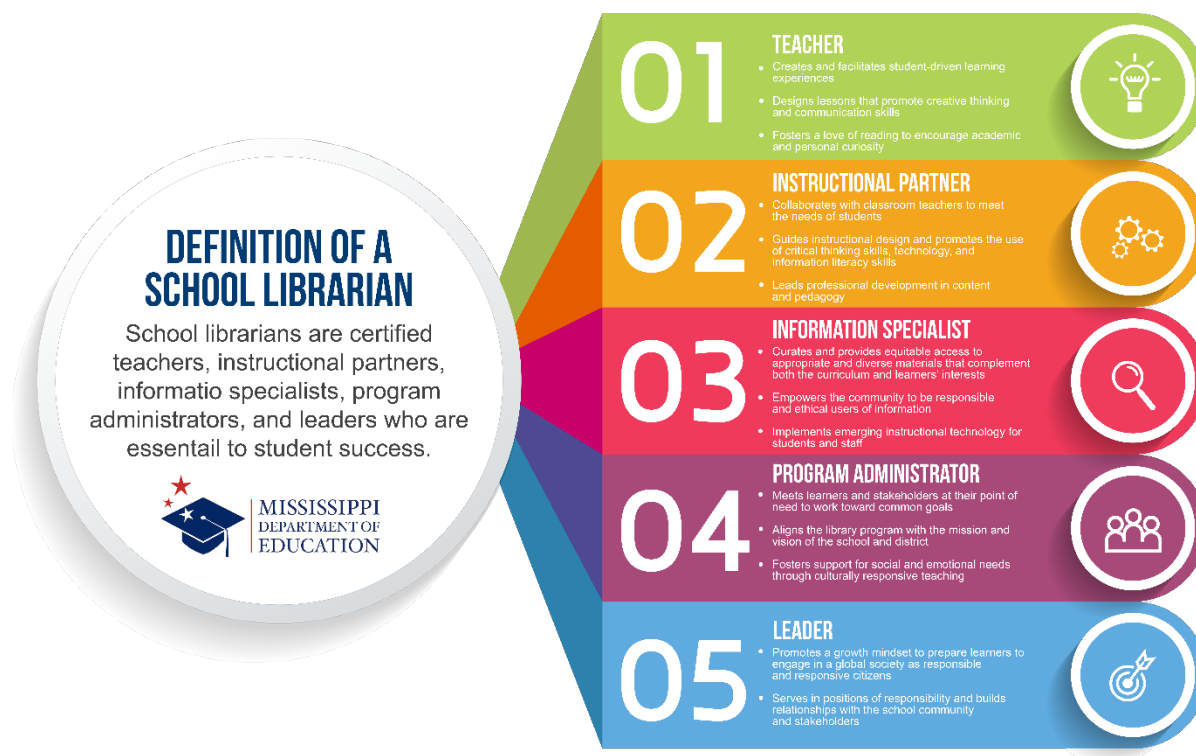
DEFINITION OF A SCHOOL LIBRARIAN

School librarians are certified teachers, instructional partners, informatio specialists, program administrators, and leaders who are essentail to student success.

MISSISSIPPI DEPARTMENT OF EDUCATION

01
TEACHER
- Creates and facilitates student-driven learning experiences
- Designs lessons that promote creative thinking and communication skills
- Fosters a love of reading to encourage academic and personal curiosity

02
INSTRUCTIONAL PARTNER
- Collaborates with classroom teachers to meet the needs of students
- Guides instructional design and promotes the use of critical thinking skills, technology, and information literacy skills
- Leads professional development in content and pedagogy

03
INFORMATION SPECIALIST
- Curates and provides equitable access to appropriate and diverse materials that complement both the curriculum and learners' interests
- Empowers the community to be responsible and ethical users of information
- Implements emerging instructional technology for students and staff

04
PROGRAM ADMINISTRATOR
- Meets learners and stakeholders at their point of need to work toward common goals
- Aligns the library program with the mission and vision of the school and district
- Fosters support for social and emotional needs through culturally responsive teaching

05
LEADER
- Promotes a growth mindset to prepare learners to engage in a global society as responsible and responsive citizens
- Serves in positions of responsibility and builds relationships with the school community and stakeholders